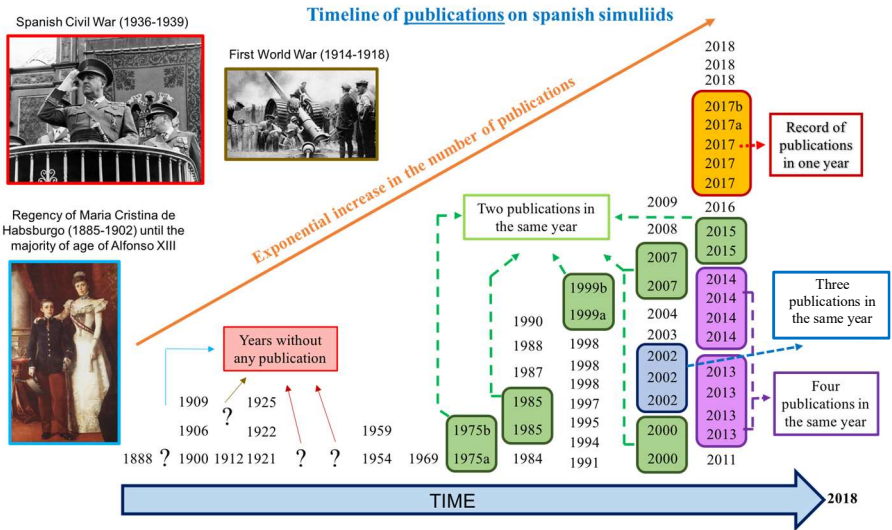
Timeline of publications on spanish simuliids

Spanish Civil War (1936-1939)

First World War (1914-1918)

Regency of Maria Cristina de Habsburgo (1885-1902) until the majority of age of Alfonso XIII

Exponential increase in the number of publications

Years without any publication

Two publications in the same year

Record of publications in one year

Three publications in the same year

Four publications in the same year

1888 ? 1900 1912 1921 ? ? 1954 1969

1906 1922 1959

1909 ? 1925

1975b
1975a

1990
1988
1987
1985
1985
1984

1999b
1999a
1998
1998
1998
1997
1995
1994
1991

2009
2008
2007
2007
2004
2003
2002
2002
2002
2000
2000

2018
2018
2018
2017b
2017a
2017
2017
2017
2016
2015
2015
2014
2014
2014
2014
2013
2013
2013
2013
2011

TIME

2018